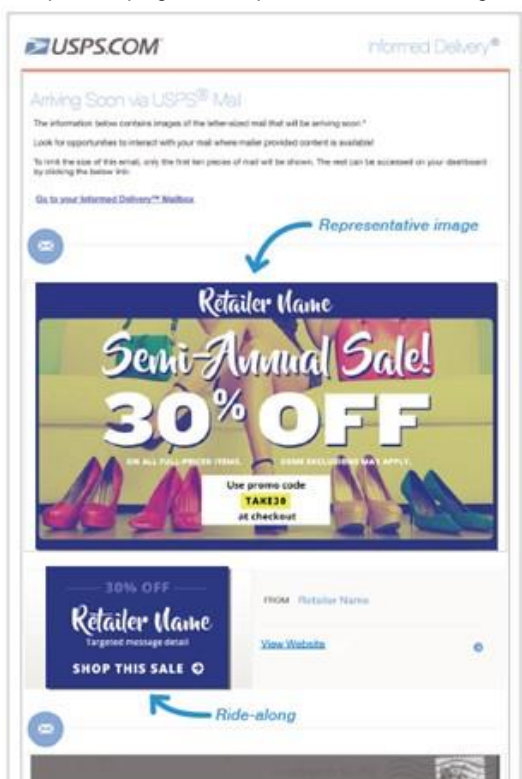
USPS.COM

Informed Delivery®

Arriving Soon via USPS® Mail

The information below contains images of the letter-sized mail that will be arriving soon.*

Look for opportunities to interact with your mail where mailer provided content is available!

To limit the size of this email, only the first ten pieces of mail will be shown. The rest can be accessed on your dashboard by clicking the below link:

Go to your Informed Delivery™ Mailbox

Representative image

Retailer Name

Semi-Annual Sale!

30% OFF

ON ALL FULL-PRICED ITEMS. SOME EXCLUSIONS MAY APPLY.

Use promo code TAKE30 at checkout

30% OFF

Retailer Name

Targeted message detail

SHOP THIS SALE

FROM Retailer Name

View Website

Ride-along